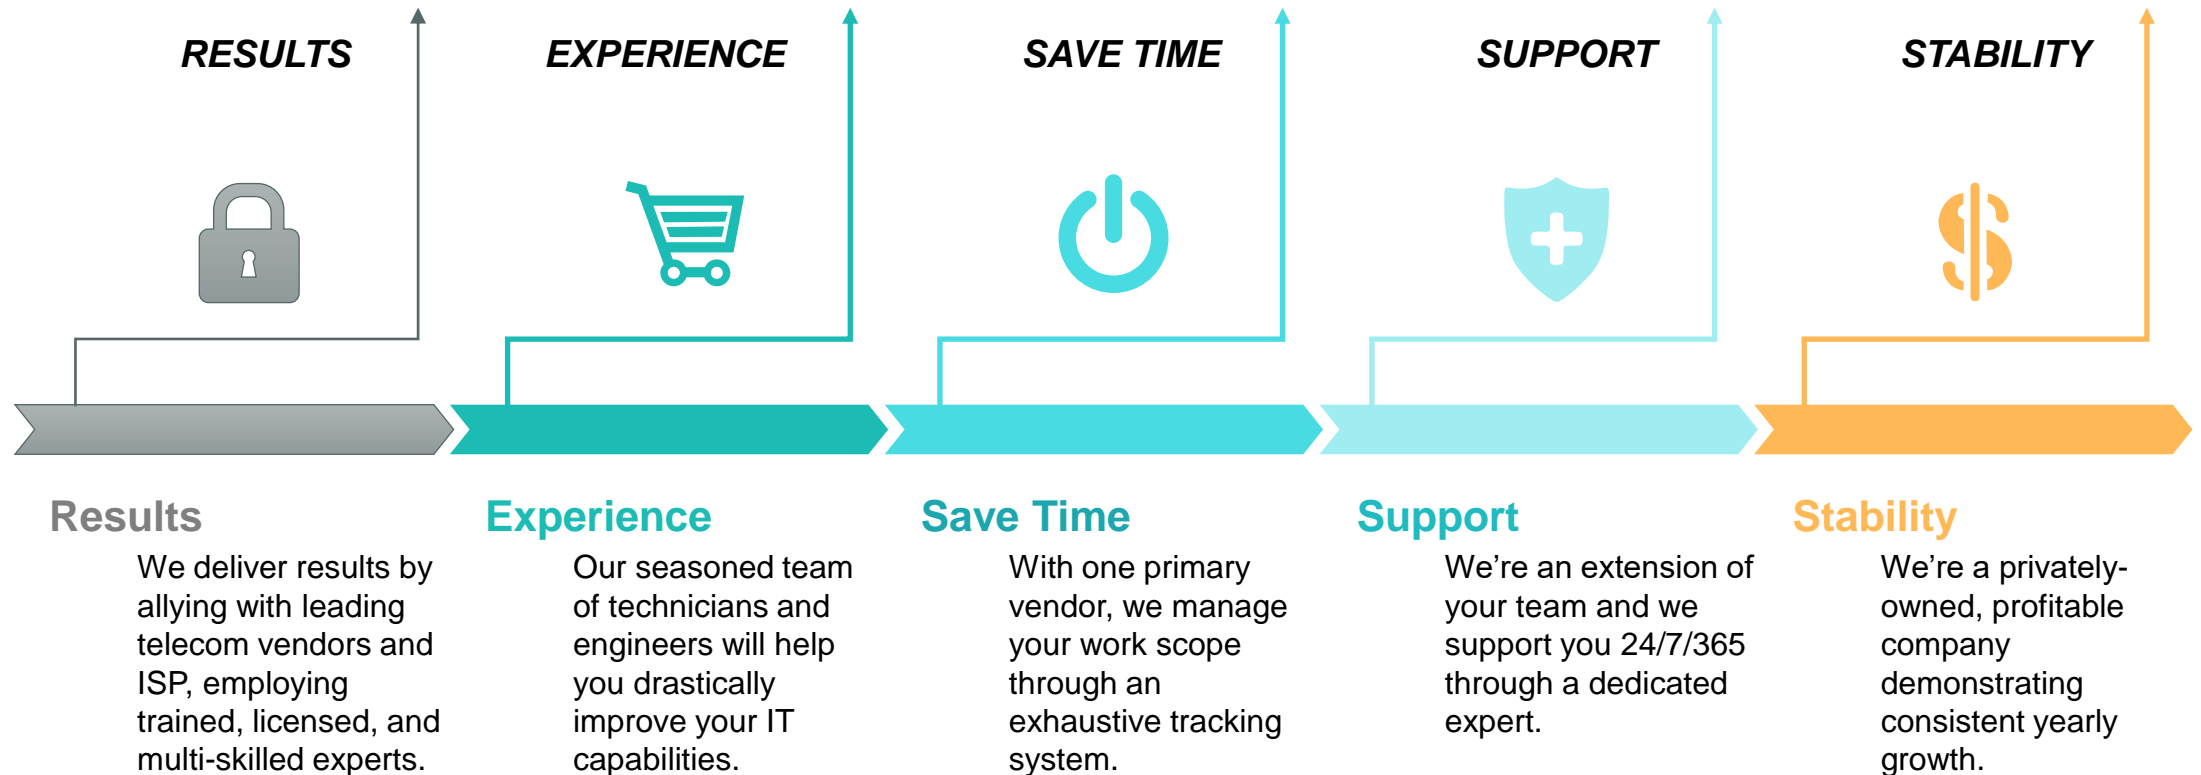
RESULTS

EXPERIENCE

SAVE TIME

SUPPORT

STABILITY

$

Results
We deliver results by allying with leading telecom vendors and ISP, employing trained, licensed, and multi-skilled experts.

Experience
Our seasoned team of technicians and engineers will help you drastically improve your IT capabilities.

Save Time
With one primary vendor, we manage your work scope through an exhaustive tracking system.

Support
We’re an extension of your team and we support you 24/7/365 through a dedicated expert.

Stability
We’re a privately-owned, profitable company demonstrating consistent yearly growth.